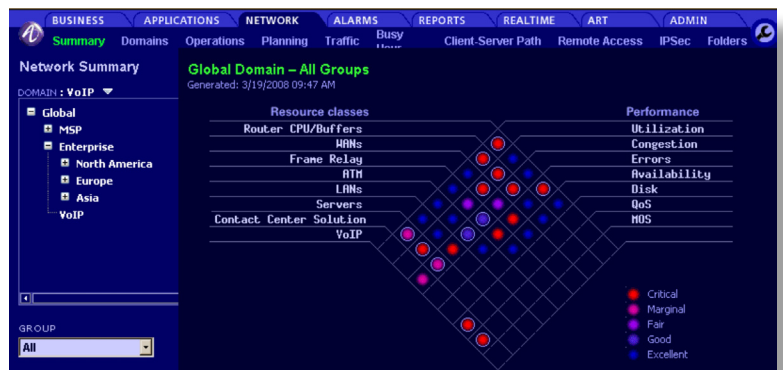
BUSINESS APPLICATIONS NETWORK ALARMS REPORTS REALTIME ART ADMIN

Summary Domains Operations Planning Traffic Busy Hour Client-Server Path Remote Access IPSec Folders

Network Summary

DOMAIN : VoIP

Global
MSP
Enterprise
North America
Europe
Asia
VoIP

GROUP
All

Global Domain – All Groups
Generated: 3/19/2008 09:47 AM

Resource classes
Router CPU/Buffers
WANs
Frame Relay
ATM
LANs
Servers
Contact Center Solution
VoIP

Performance
Utilization
Congestion
Errors
Availability
Disk
QoS
MOS

Critical
Marginal
Fair
Good
Excellent